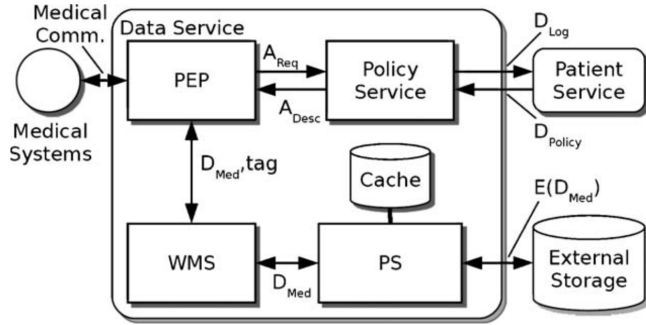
Medical Comm.

Medical Systems

Data Service

PEP

$A_{Req}$

$A_{Desc}$

Policy Service

$D_{Log}$

Patient Service

$D_{Policy}$

$D_{Med}$,tag

Cache

$E(D_{Med})$

WMS

$D_{Med}$

PS

External Storage